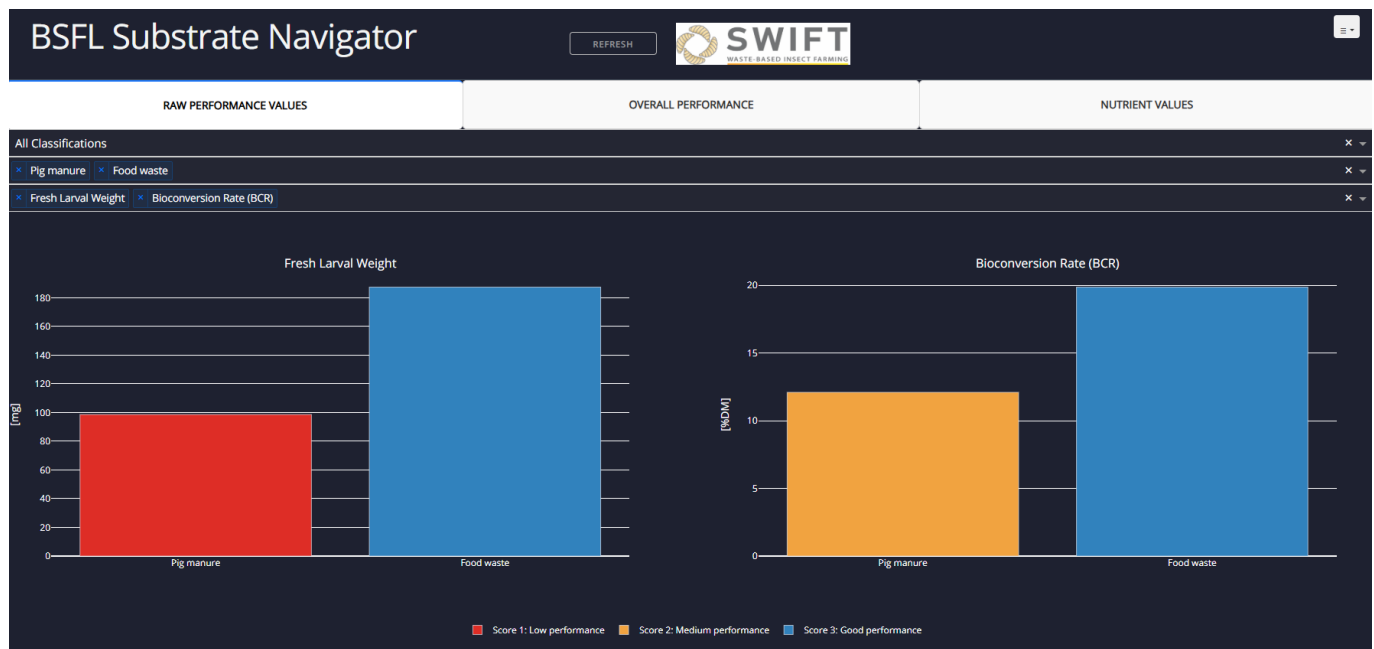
BSFL Substrate Navigator

REFRESH

SWIFT
WASTE-BASED INSECT FARMING

RAW PERFORMANCE VALUES

OVERALL PERFORMANCE

NUTRIENT VALUES

All Classifications ×

× Pig manure × Food waste ×

× Fresh Larval Weight × Bioconversion Rate (BCR) ×

Fresh Larval Weight

[mg]

180
160
140
120
100
80
60
40
20
0

Pig manure
Food waste

Bioconversion Rate (BCR)

[%DM]

20
15
10
5
0

Pig manure
Food waste

Score 1: Low performance
Score 2: Medium performance
Score 3: Good performance